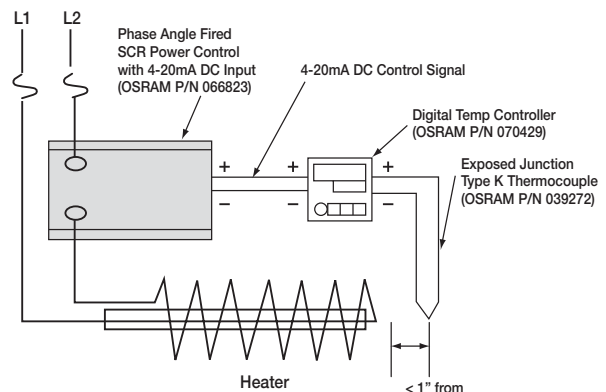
L1
L2
Phase Angle Fired SCR Power Control with 4-20mA DC Input (OSRAM P/N 066823)
4-20mA DC Control Signal
Digital Temp Controller (OSRAM P/N 070429)
Exposed Junction Type K Thermocouple (OSRAM P/N 039272)
+
–
+
–
+
–
Heater
< 1" from